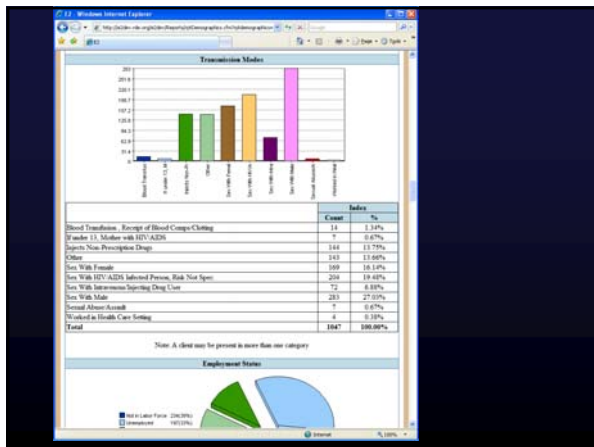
E2 - Windows Internet Explorer

Transmission Modes

|  | Index | |
|---|---|---|
|  | Count | % |
| Blood Transfusion , Receipt of Blood Comps/Clotting | 14 | 1.34% |
| If under 13, Mother with HIV/AIDS | 7 | 0.67% |
| Injects Non-Prescription Drugs | 144 | 13.75% |
| Other | 143 | 13.66% |
| Sex With Female | 169 | 16.14% |
| Sex With HIV/AIDS Infected Person, Risk Not Spec | 204 | 19.48% |
| Sex With Intravenous/Injecting Drug User | 72 | 6.88% |
| Sex With Male | 283 | 27.03% |
| Sexual Abuse/Assault | 7 | 0.67% |
| Worked in Health Care Setting | 4 | 0.38% |
| Total | 1047 | 100.00% |

Note: A client may be present in more than one category

Employment Status

Not in Labor Force
Unemployed

Internet
100%